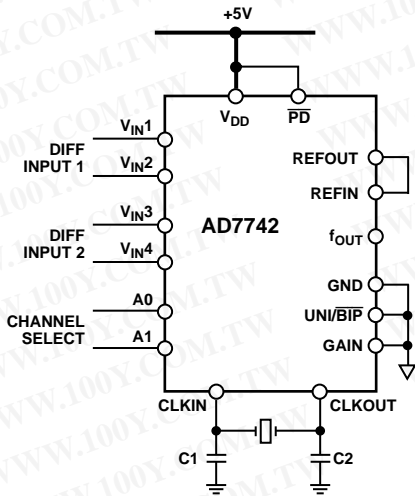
+5V

$V_{DD}$

$\overline{PD}$

DIFF INPUT 1

$V_{IN}1$

$V_{IN}2$

DIFF INPUT 2

$V_{IN}3$

$V_{IN}4$

CHANNEL SELECT

A0

A1

AD7742

REFOUT

REFIN

$f_{OUT}$

GND

UNI/$\overline{BIP}$

GAIN

CLKIN

CLKOUT

C1

C2

WWW.100Y.COM.TW